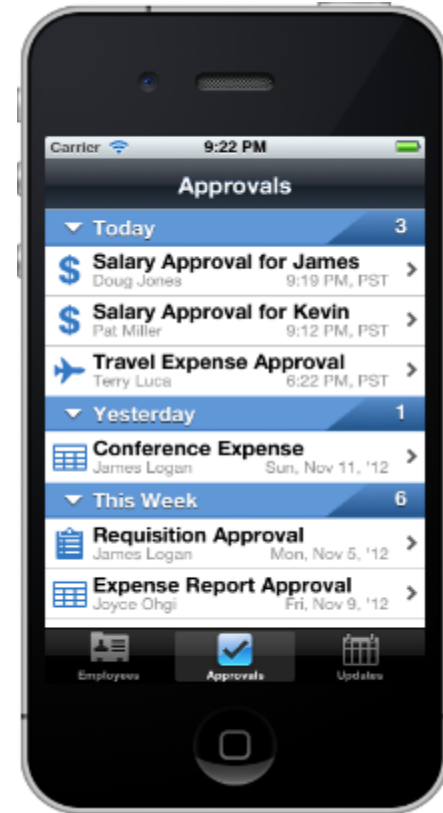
Carrier 9:22 PM

Approvals

Today 3

$ Salary Approval for James
Doug Jones 9:19 PM, PST

$ Salary Approval for Kevin
Pat Miller 9:12 PM, PST

Travel Expense Approval
Terry Luca 6:22 PM, PST

Yesterday 1

Conference Expense
James Logan Sun, Nov 11, '12

This Week 6

Requisition Approval
James Logan Mon, Nov 5, '12

Expense Report Approval
Joyce Ohgi Fri, Nov 9, '12

Employees Approvals Updates